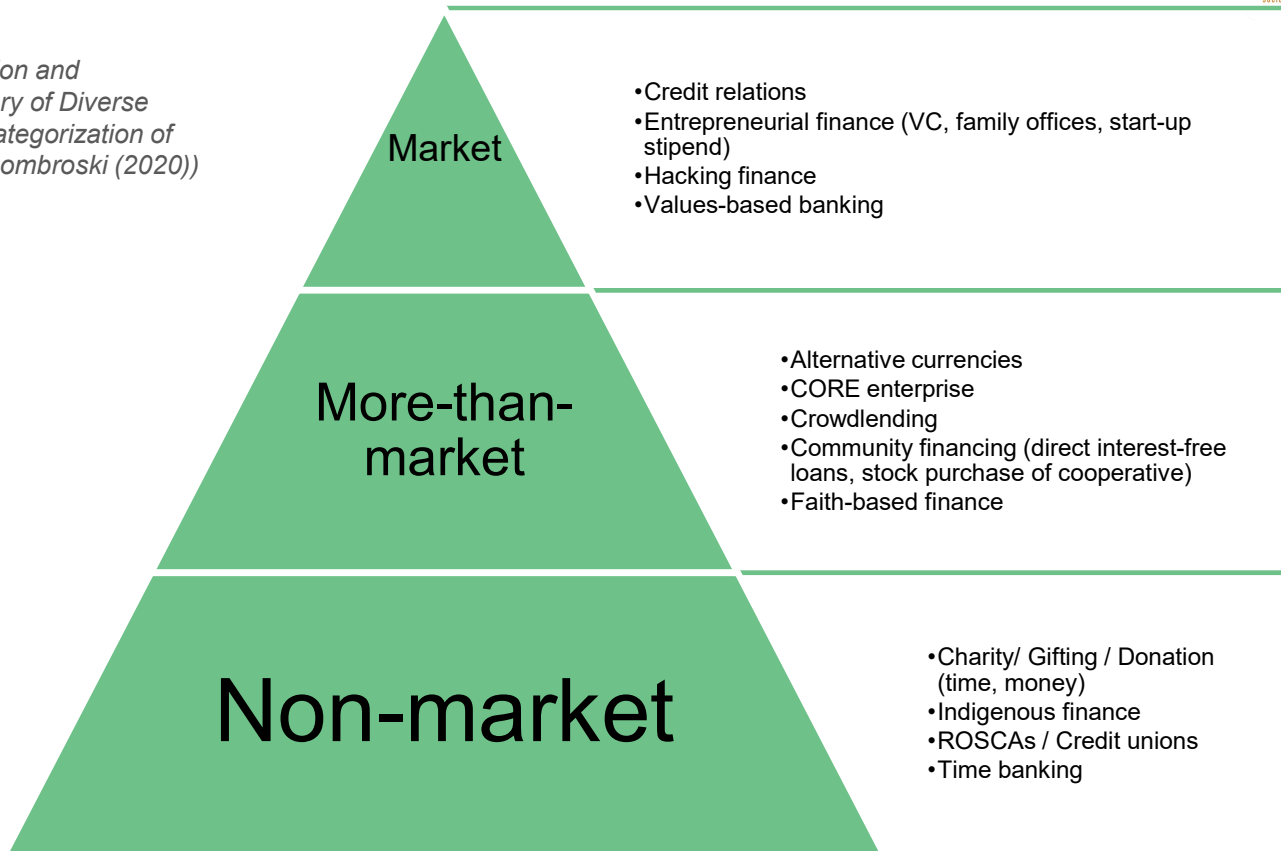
on and
ry of Diverse
ategorization of
ombroski (2020))

Market

•Credit relations
•Entrepreneurial finance (VC, family offices, start-up stipend)
•Hacking finance
•Values-based banking

More-than-market

•Alternative currencies
•CORE enterprise
•Crowdlending
•Community financing (direct interest-free loans, stock purchase of cooperative)
•Faith-based finance

Non-market

•Charity/ Gifting / Donation (time, money)
•Indigenous finance
•ROSCAs / Credit unions
•Time banking